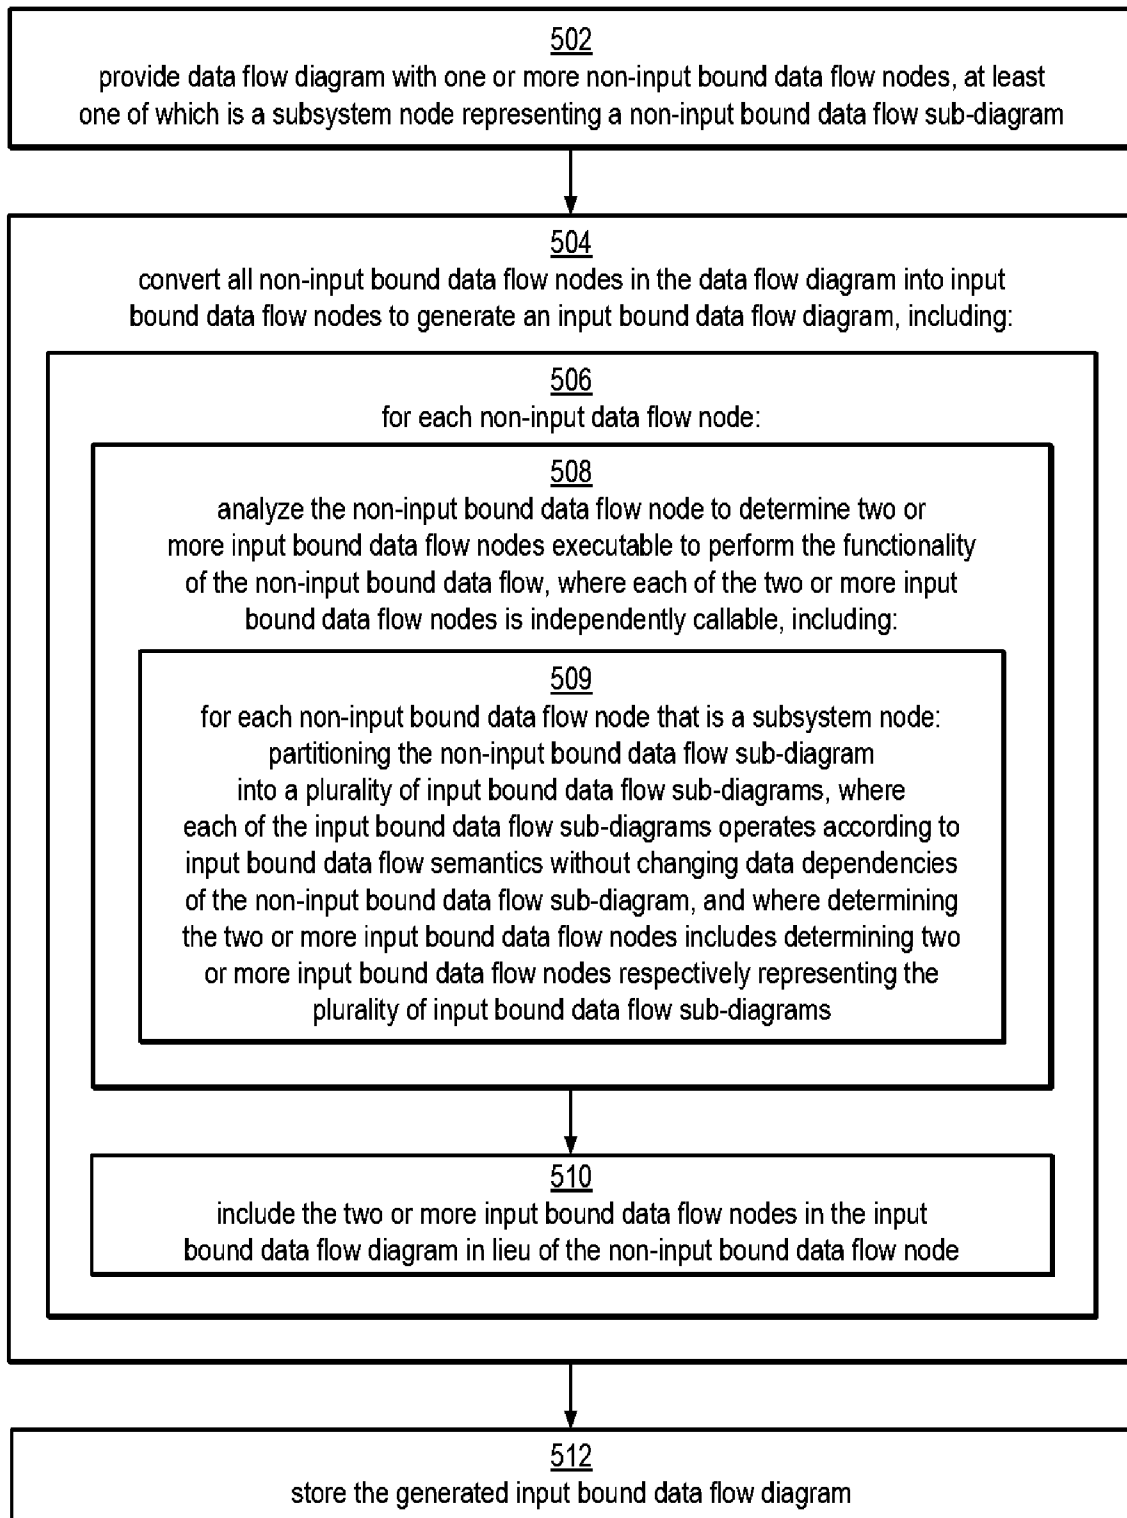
502
provide data flow diagram with one or more non-input bound data flow nodes, at least one of which is a subsystem node representing a non-input bound data flow sub-diagram

504
convert all non-input bound data flow nodes in the data flow diagram into input bound data flow nodes to generate an input bound data flow diagram, including:

506
for each non-input data flow node:

508
analyze the non-input bound data flow node to determine two or more input bound data flow nodes executable to perform the functionality of the non-input bound data flow, where each of the two or more input bound data flow nodes is independently callable, including:

509
for each non-input bound data flow node that is a subsystem node: partitioning the non-input bound data flow sub-diagram into a plurality of input bound data flow sub-diagrams, where each of the input bound data flow sub-diagrams operates according to input bound data flow semantics without changing data dependencies of the non-input bound data flow sub-diagram, and where determining the two or more input bound data flow nodes includes determining two or more input bound data flow nodes respectively representing the plurality of input bound data flow sub-diagrams

510
include the two or more input bound data flow nodes in the input bound data flow diagram in lieu of the non-input bound data flow node

512
store the generated input bound data flow diagram